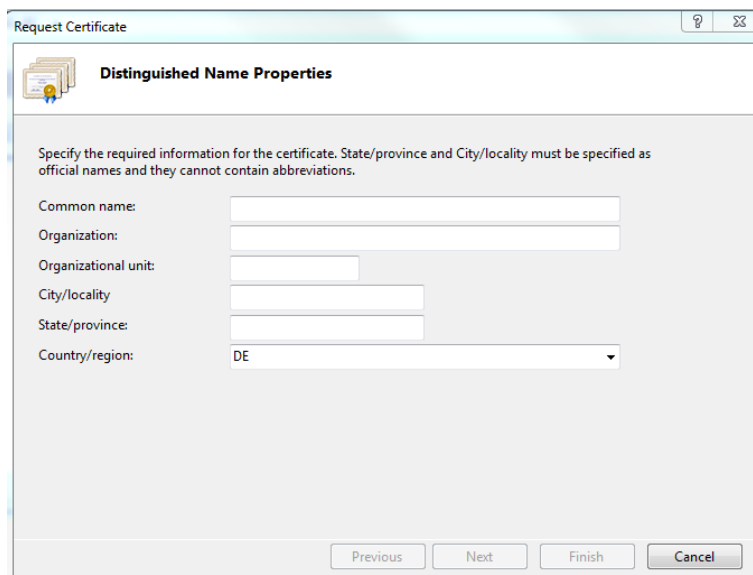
Request Certificate

?

Distinguished Name Properties

Specify the required information for the certificate. State/province and City/locality must be specified as official names and they cannot contain abbreviations.

Common name:

Organization:

Organizational unit:

City/locality

State/province:

Country/region:

DE

Previous

Next

Finish

Cancel